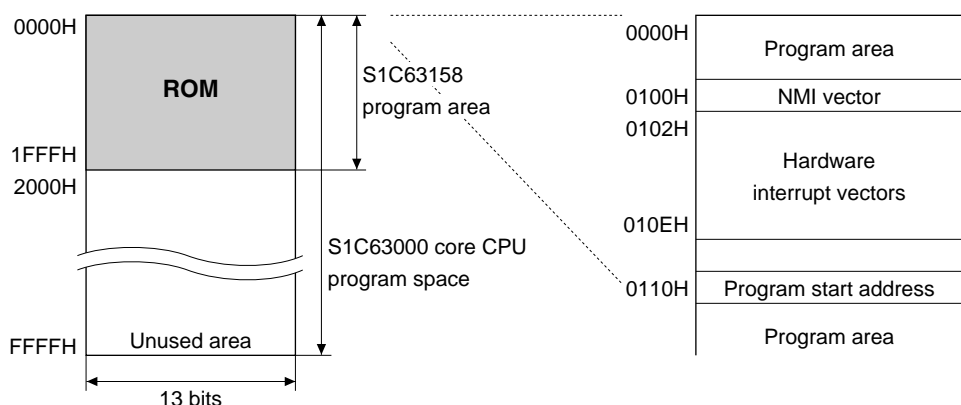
0000H

ROM

1FFFH
2000H

FFFFH

Unused area

13 bits

S1C63158 program area

S1C63000 core CPU program space

0000H
Program area
0100H
NMI vector
0102H
Hardware interrupt vectors
010EH

0110H
Program start address
Program area